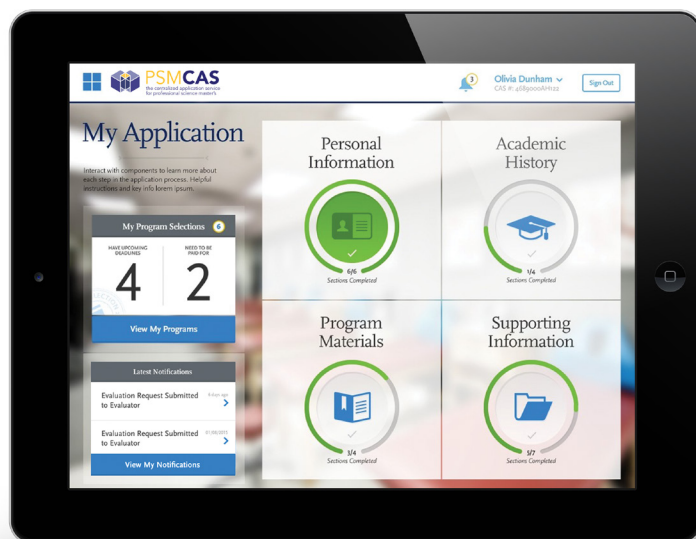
PSMCAS
the centralized application service for professional science master's

3

Olivia Dunham
CAS #: 4689000AH122

Sign Out

My Application

Interact with components to learn more about each step in the application process. Helpful instructions and key info lorem ipsum.

My Program Selections 6

HAVE UPCOMING DEADLINES
4

NEED TO BE PAID FOR
2

View My Programs

Latest Notifications

Evaluation Request Submitted to Evaluator
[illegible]

Evaluation Request Submitted to Evaluator
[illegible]

View My Notifications

Personal Information
6/6
Sections Completed

Academic History
1/4
Sections Completed

Program Materials
3/4
Sections Completed

Supporting Information
5/7
Sections Completed